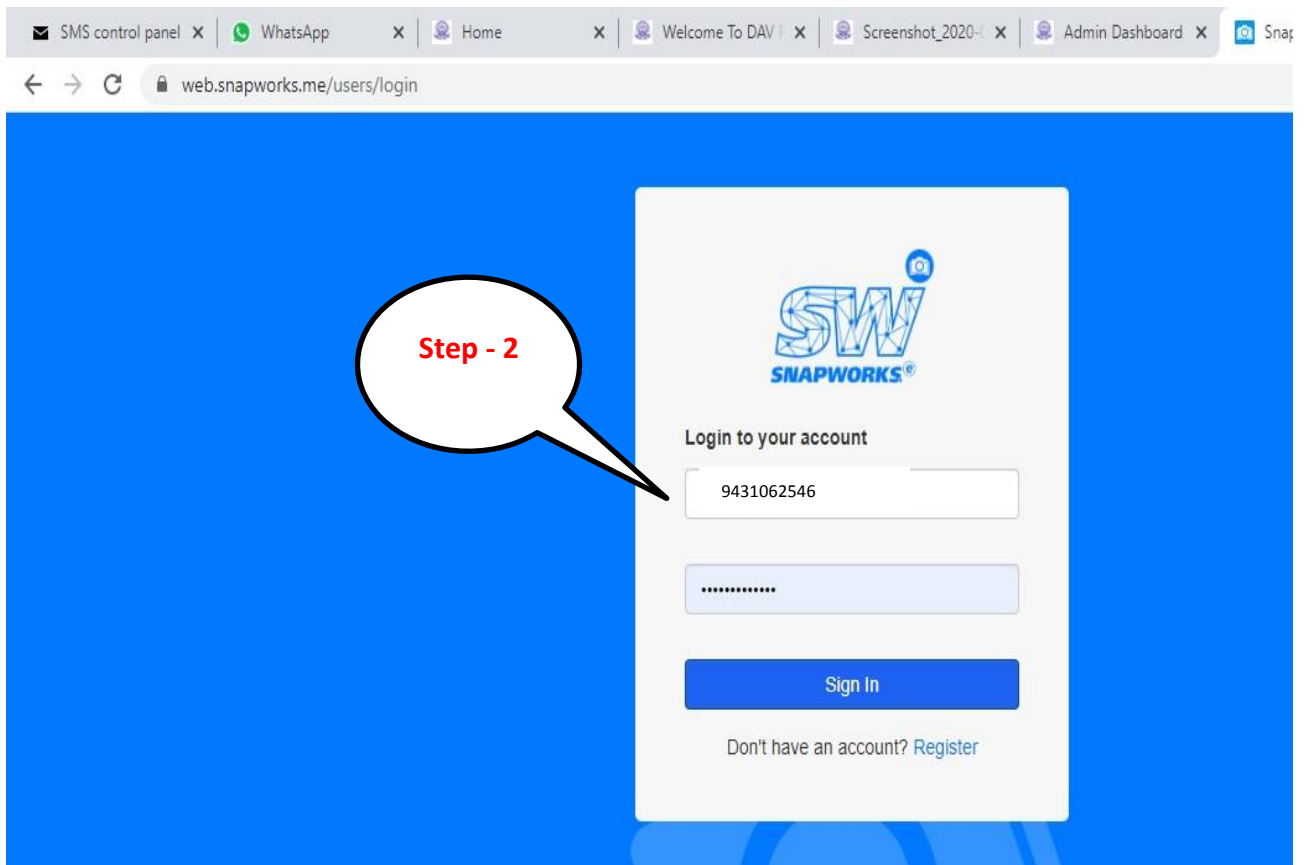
SMS control panel ×
WhatsApp ×
Home ×
Welcome To DAV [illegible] ×
Screenshot_2020-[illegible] ×
Admin Dashboard ×
Snap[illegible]

web.snapworks.me/users/login

SW
SNAPWORKS®

Step - 2

Login to your account

9431062546

•••••••••••••

Sign In

Don't have an account? Register